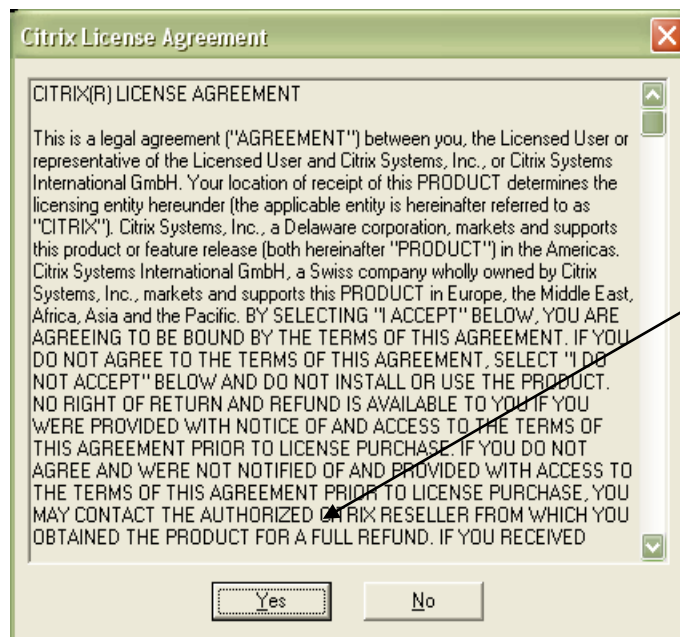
Citrix License Agreement

CITRIX(R) LICENSE AGREEMENT

This is a legal agreement ("AGREEMENT") between you, the Licensed User or representative of the Licensed User and Citrix Systems, Inc., or Citrix Systems International GmbH. Your location of receipt of this PRODUCT determines the licensing entity hereunder (the applicable entity is hereinafter referred to as "CITRIX"). Citrix Systems, Inc., a Delaware corporation, markets and supports this product or feature release (both hereinafter "PRODUCT") in the Americas. Citrix Systems International GmbH, a Swiss company wholly owned by Citrix Systems, Inc., markets and supports this PRODUCT in Europe, the Middle East, Africa, Asia and the Pacific. BY SELECTING "I ACCEPT" BELOW, YOU ARE AGREEING TO BE BOUND BY THE TERMS OF THIS AGREEMENT. IF YOU DO NOT AGREE TO THE TERMS OF THIS AGREEMENT, SELECT "I DO NOT ACCEPT" BELOW AND DO NOT INSTALL OR USE THE PRODUCT. NO RIGHT OF RETURN AND REFUND IS AVAILABLE TO YOU IF YOU WERE PROVIDED WITH NOTICE OF AND ACCESS TO THE TERMS OF THIS AGREEMENT PRIOR TO LICENSE PURCHASE. IF YOU DO NOT AGREE AND WERE NOT NOTIFIED OF AND PROVIDED WITH ACCESS TO THE TERMS OF THIS AGREEMENT PRIOR TO LICENSE PURCHASE, YOU MAY CONTACT THE AUTHORIZED C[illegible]RIX RESELLER FROM WHICH YOU OBTAINED THE PRODUCT FOR A FULL REFUND. IF YOU RECEIVED

Yes

No